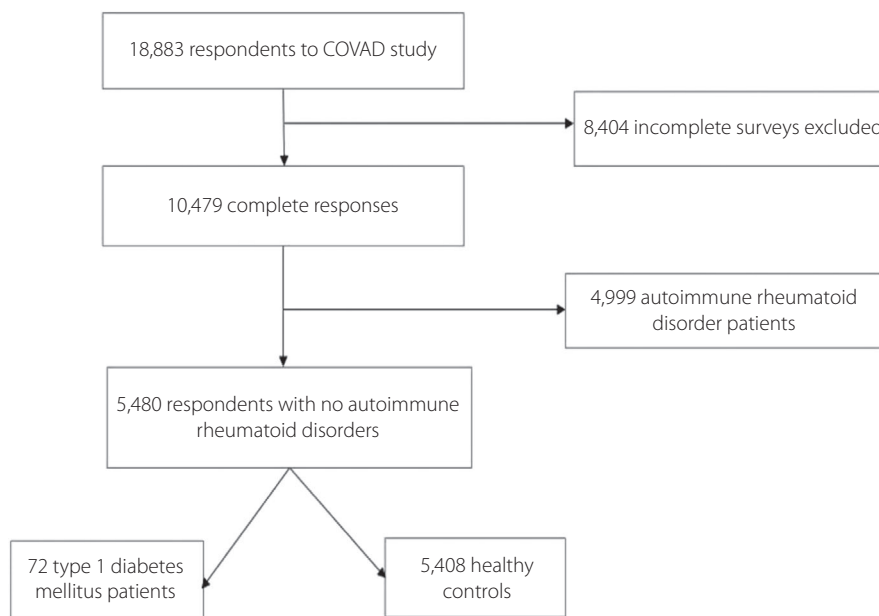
18,883 respondents to COVAD study

8,404 incomplete surveys excluded

10,479 complete responses

4,999 autoimmune rheumatoid disorder patients

5,480 respondents with no autoimmune rheumatoid disorders

72 type 1 diabetes mellitus patients

5,408 healthy controls